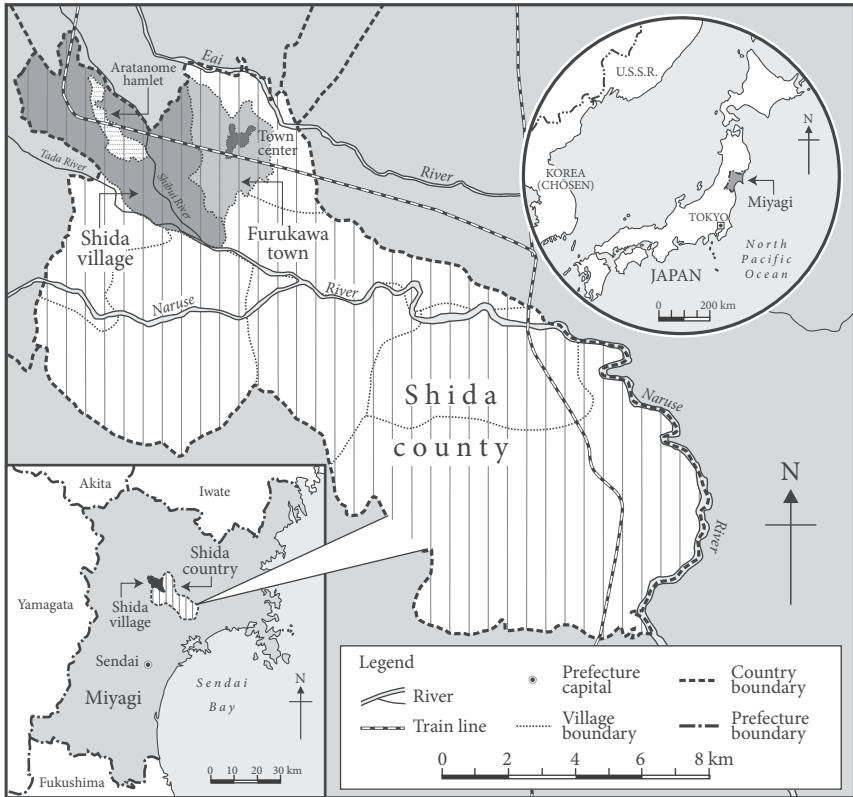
Eai

Aratanome hamlet

Town center

Tada River

Shibui River

River

Shida village

Furukawa town

Naruse

River

U.S.S.R.

N

KOREA (CHŌSEN)

Miyagi

TOKYO

North Pacific Ocean

JAPAN

0 200 km

Shida county

Naruse

River

N

Akita

Iwate

Shida country

Yamagata

Shida village

Sendai

Miyagi

Sendai Bay

N

0 10 20 30 km

Fukushima

Legend

River

Train line

Prefecture capital

Village boundary

Country boundary

Prefecture boundary

0 2 4 6 8 km